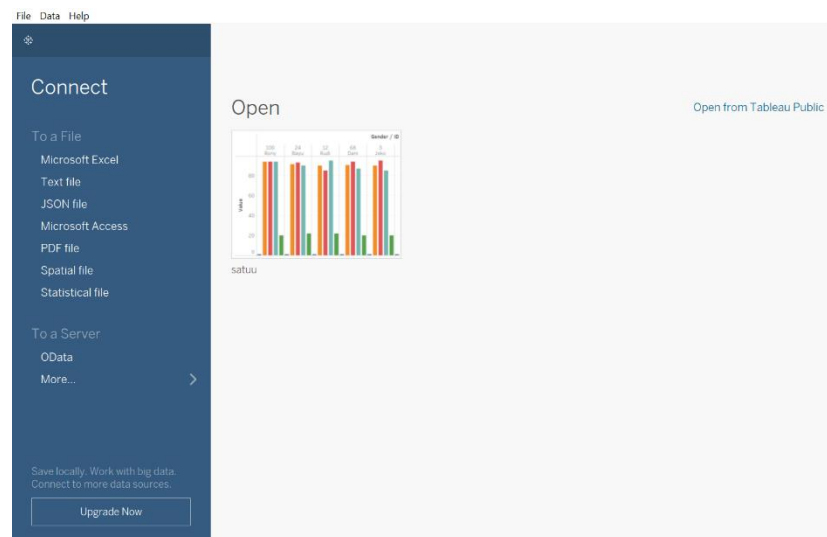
File Data Help

Connect

To a File
Microsoft Excel
Text file
JSON file
Microsoft Access
PDF file
Spatial file
Statistical file

To a Server
OData
More...

Save locally. Work with big data. Connect to more data sources.

Upgrade Now

Open

Open from Tableau Public

Gender / ID
100 Rony
24 Ritwu
12 Rudi
28 Dani
3 John
Value
80
60
40
20
0

satuu